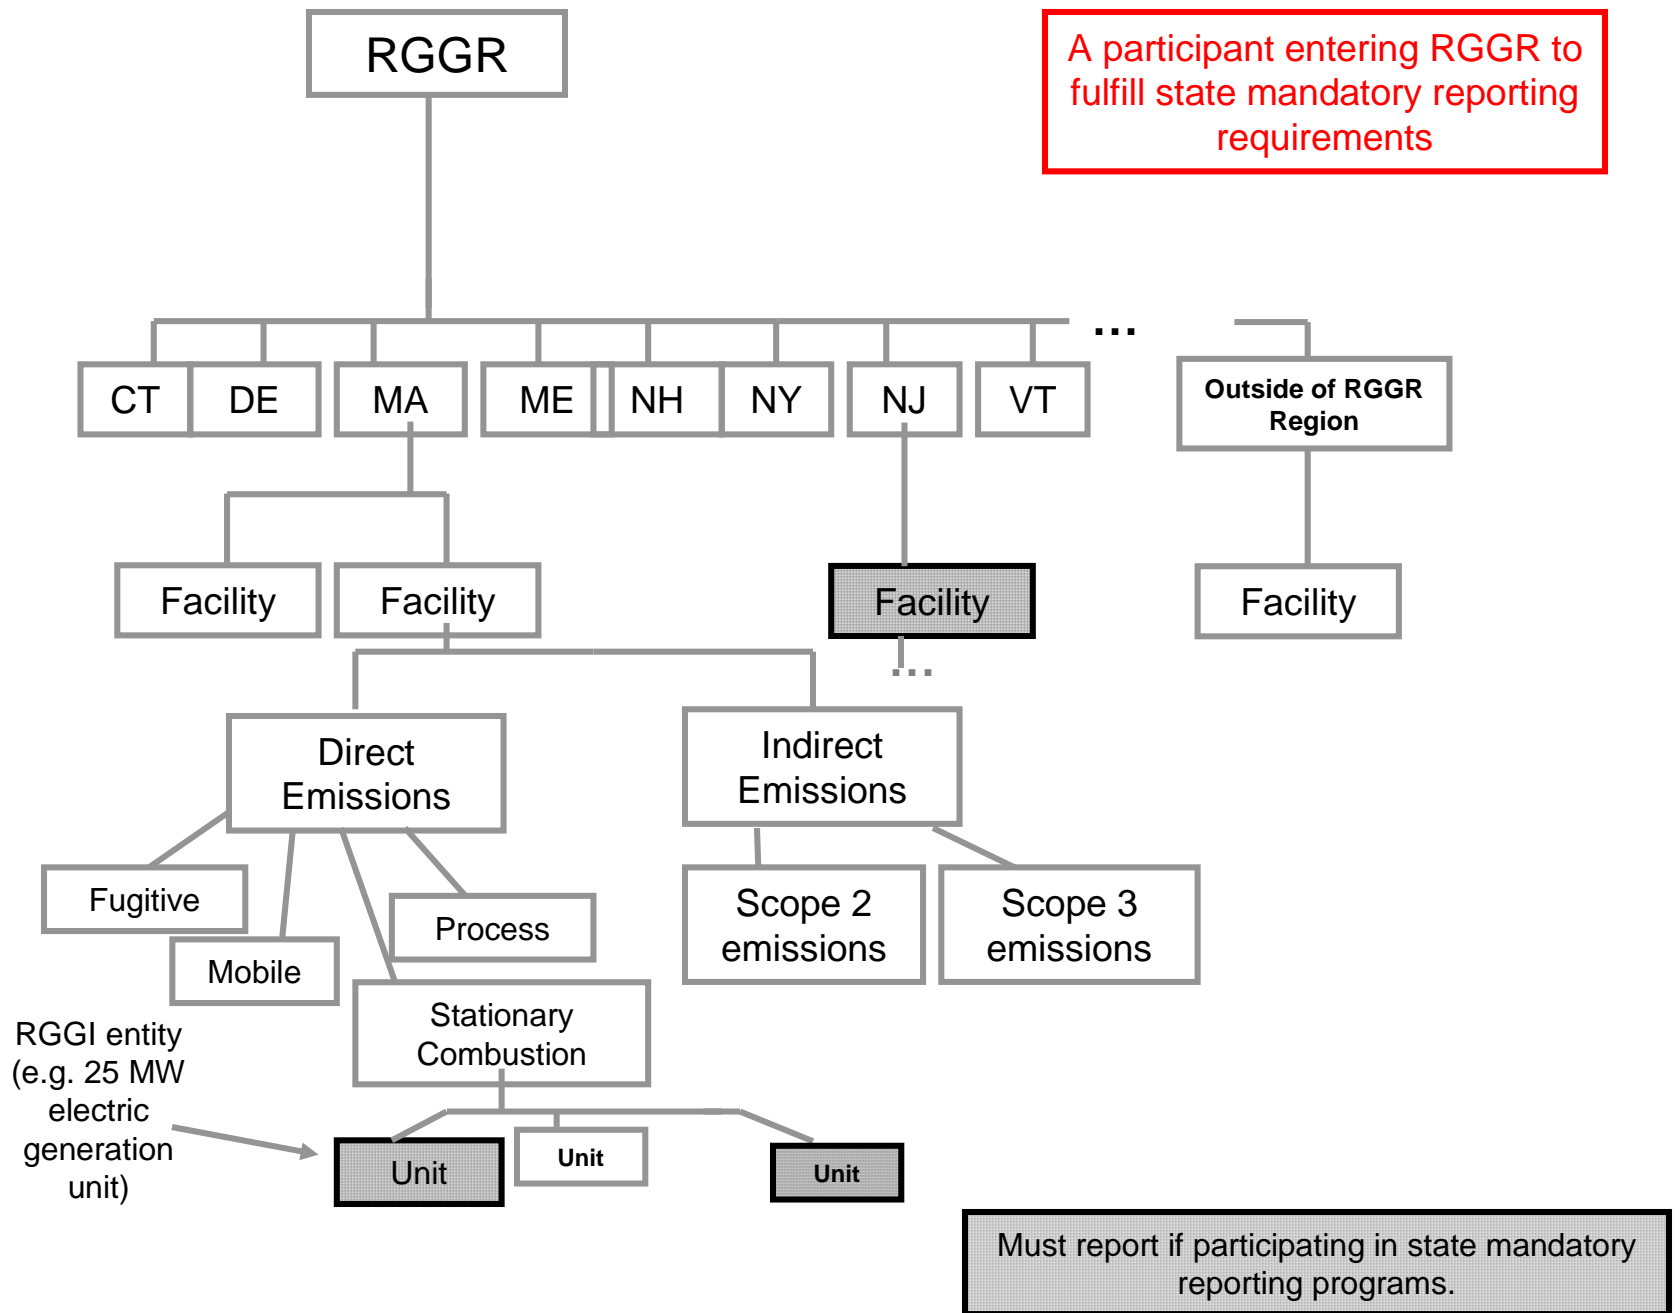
RGGR

A participant entering RGGR to fulfill state mandatory reporting requirements

CT
DE
MA
ME
NH
NY
NJ
VT
...
Outside of RGGR Region

Facility
Facility
Facility
Facility

...

Direct Emissions
Indirect Emissions

Fugitive
Mobile
Process
Stationary Combustion
Scope 2 emissions
Scope 3 emissions

RGGI entity (e.g. 25 MW electric generation unit)

Unit
Unit
Unit

Must report if participating in state mandatory reporting programs.